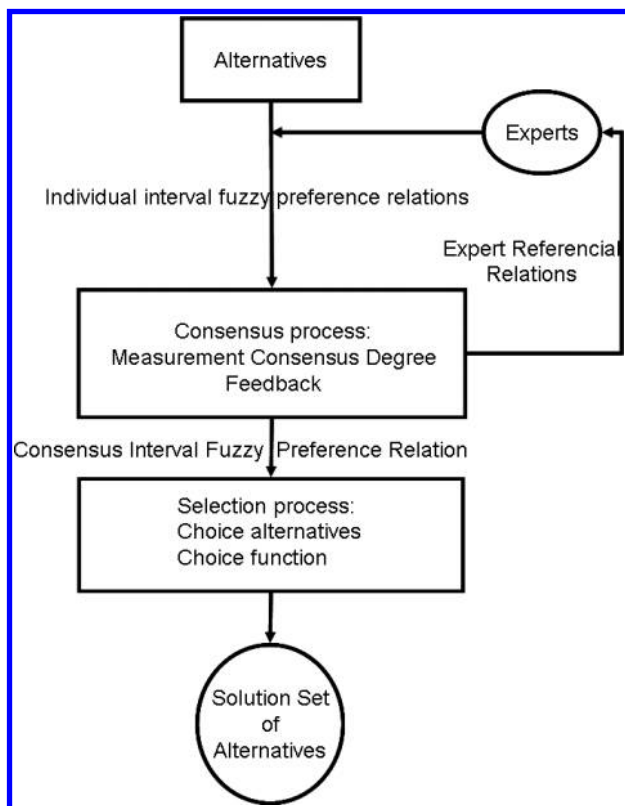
Alternatives

Experts

Individual interval fuzzy preference relations

Expert Referencial Relations

Consensus process:
Measurement Consensus Degree
Feedback

Consensus Interval Fuzzy Preference Relation

Selection process:
Choice alternatives
Choice function

Solution Set of Alternatives